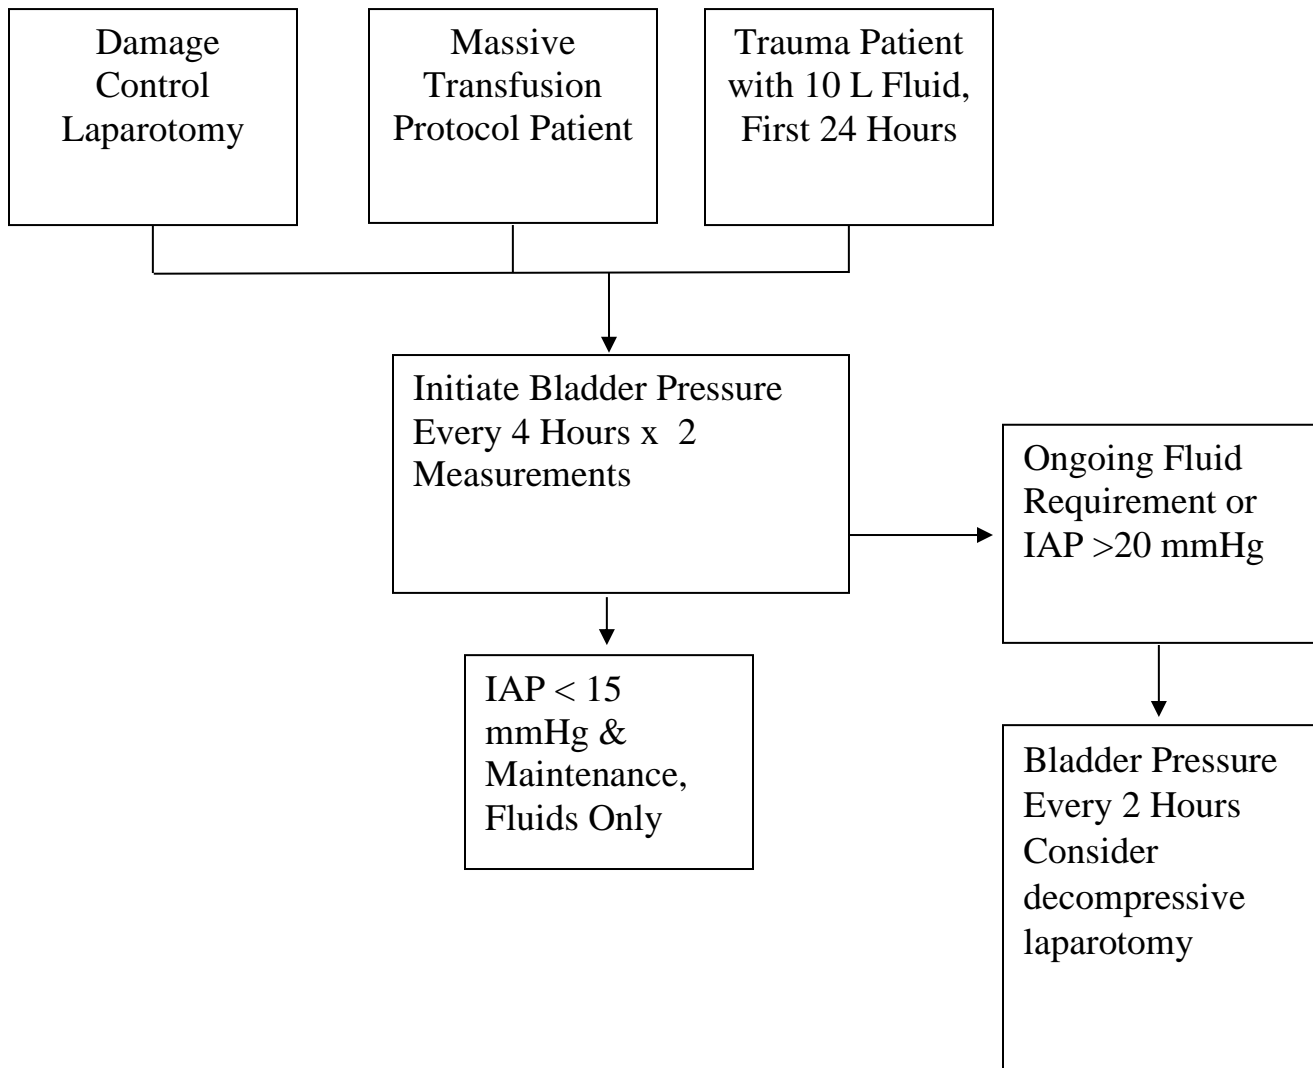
Damage Control Laparotomy

Massive Transfusion Protocol Patient

Trauma Patient with 10 L Fluid, First 24 Hours

Initiate Bladder Pressure Every 4 Hours x 2 Measurements

Ongoing Fluid Requirement or IAP >20 mmHg

IAP < 15 mmHg & Maintenance, Fluids Only

Bladder Pressure Every 2 Hours Consider decompressive laparotomy